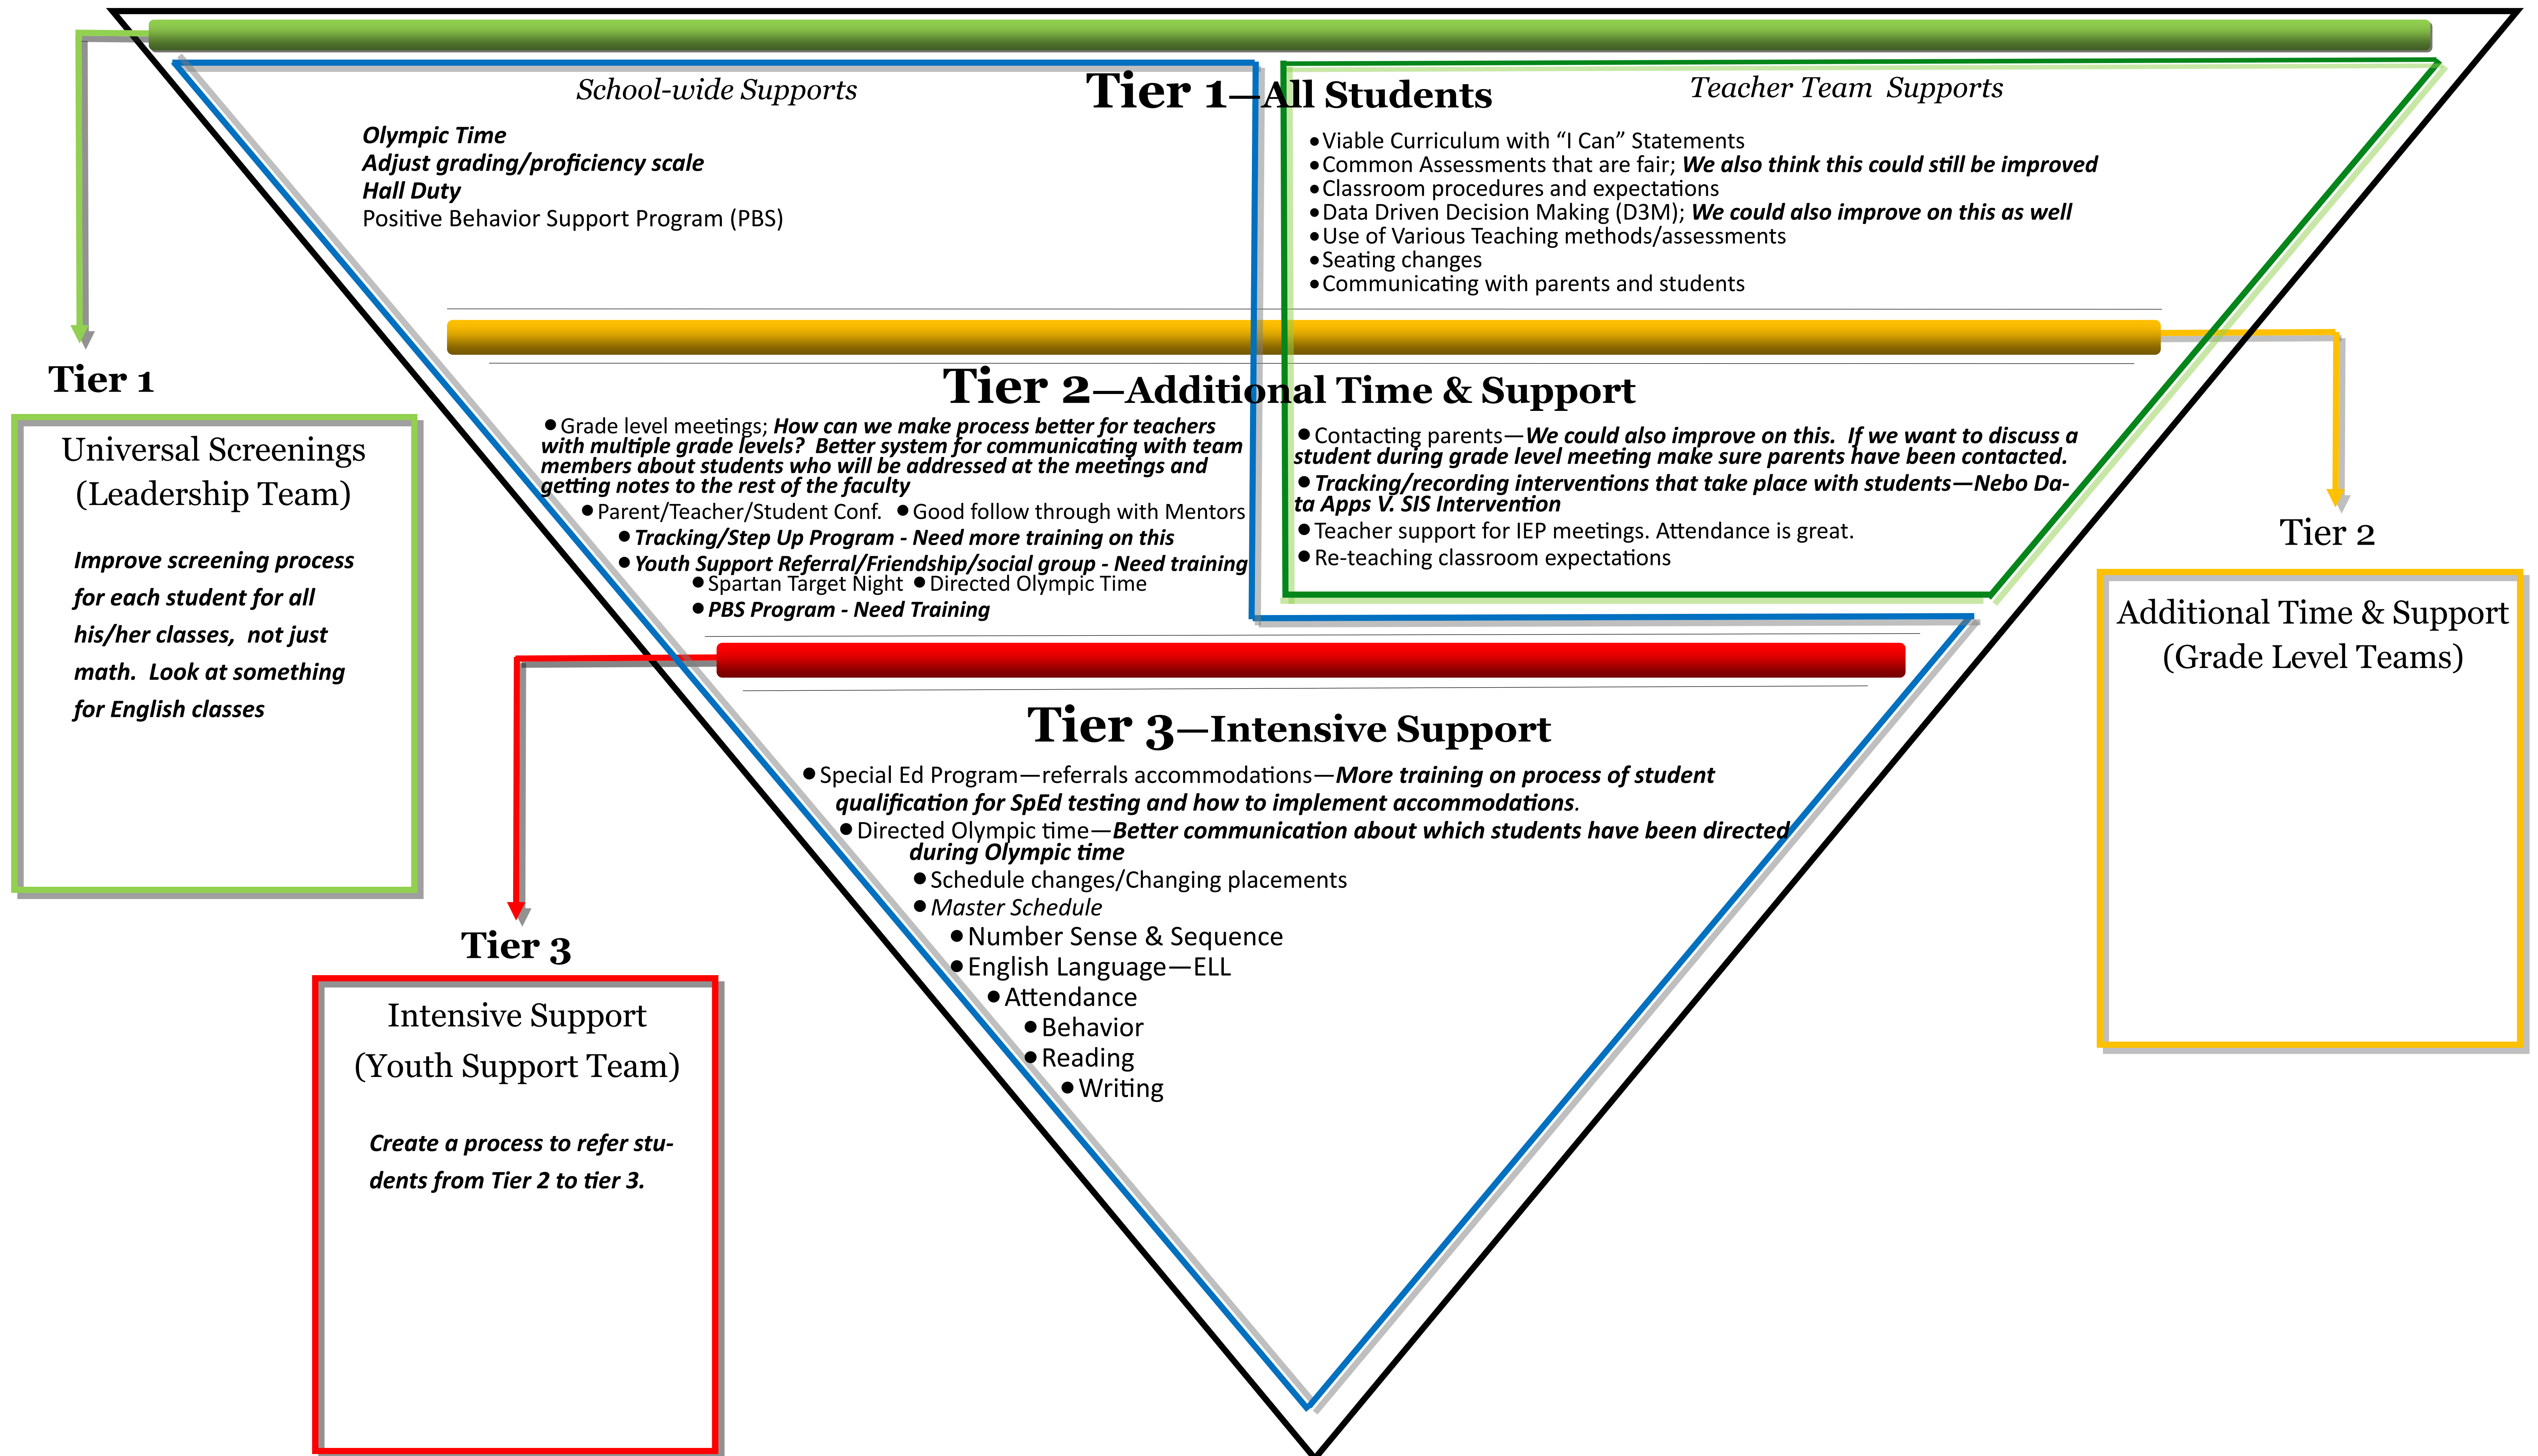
School-wide Supports

Tier 1—All Students

Teacher Team Supports

Olympic Time
Adjust grading/proficiency scale
Hall Duty
Positive Behavior Support Program (PBS)

• Viable Curriculum with "I Can" Statements
• Common Assessments that are fair; We also think this could still be improved
• Classroom procedures and expectations
• Data Driven Decision Making (D3M); We could also improve on this as well
• Use of Various Teaching methods/assessments
• Seating changes
• Communicating with parents and students

Tier 1

Universal Screenings (Leadership Team)

Improve screening process for each student for all his/her classes, not just math. Look at something for English classes

Tier 2—Additional Time & Support

• Grade level meetings; How can we make process better for teachers with multiple grade levels? Better system for communicating with team members about students who will be addressed at the meetings and getting notes to the rest of the faculty
• Parent/Teacher/Student Conf. • Good follow through with Mentors
• Tracking/Step Up Program - Need more training on this
• Youth Support Referral/Friendship/social group - Need training
• Spartan Target Night • Directed Olympic Time
• PBS Program - Need Training

• Contacting parents—We could also improve on this. If we want to discuss a student during grade level meeting make sure parents have been contacted.
• Tracking/recording interventions that take place with students—Nebo Data Apps V. SIS Intervention
• Teacher support for IEP meetings. Attendance is great.
• Re-teaching classroom expectations

Tier 2

Additional Time & Support (Grade Level Teams)

Tier 3—Intensive Support

• Special Ed Program—referrals accommodations—More training on process of student qualification for SpEd testing and how to implement accommodations.
• Directed Olympic time—Better communication about which students have been directed during Olympic time
• Schedule changes/Changing placements
• Master Schedule
• Number Sense & Sequence
• English Language—ELL
• Attendance
• Behavior
• Reading
• Writing

Tier 3

Intensive Support (Youth Support Team)

Create a process to refer students from Tier 2 to tier 3.